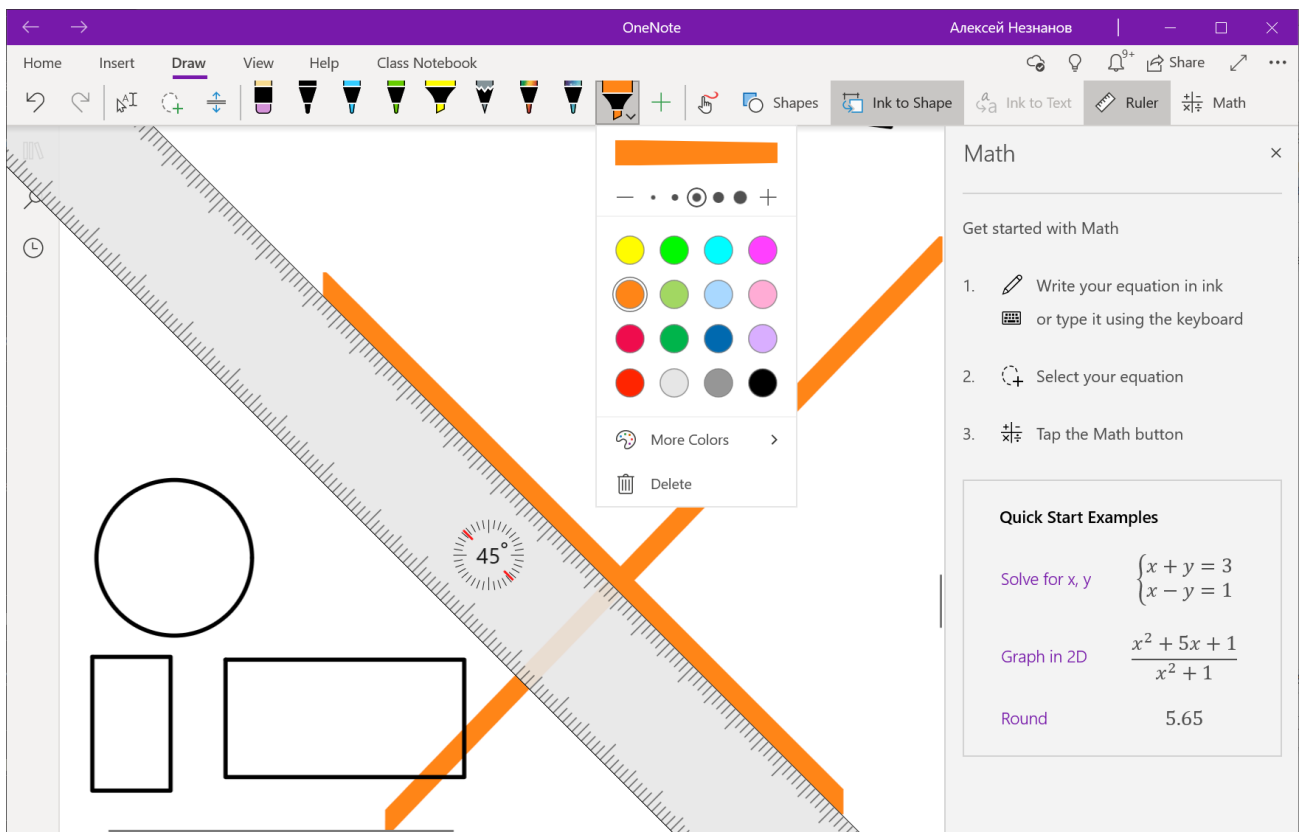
OneNote
Алексей Незнанов

Home Insert Draw View Help Class Notebook

9+ Share

Shapes Ink to Shape Ink to Text Ruler Math

More Colors
Delete

45°

Math

Get started with Math

1. Write your equation in ink
or type it using the keyboard

2. Select your equation

3. Tap the Math button

Quick Start Examples

Solve for x, y $\begin{cases} x+y=3 \\ x-y=1 \end{cases}$

Graph in 2D $\frac{x^2+5x+1}{x^2+1}$

Round 5.65